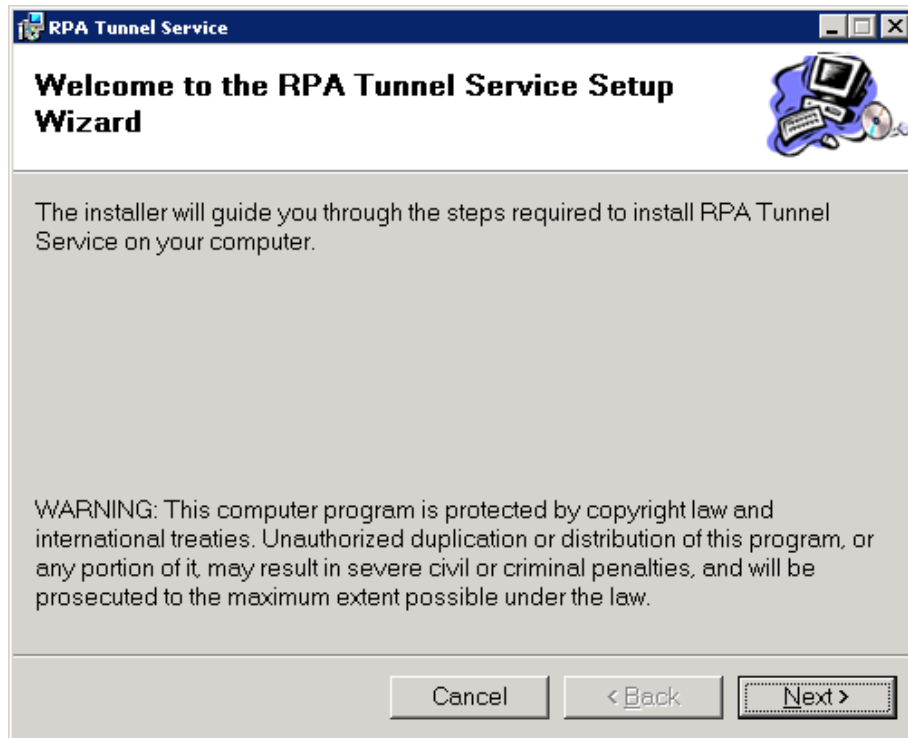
RPA Tunnel Service

Welcome to the RPA Tunnel Service Setup Wizard

The installer will guide you through the steps required to install RPA Tunnel Service on your computer.

WARNING: This computer program is protected by copyright law and international treaties. Unauthorized duplication or distribution of this program, or any portion of it, may result in severe civil or criminal penalties, and will be prosecuted to the maximum extent possible under the law.

Cancel

< Back

Next >